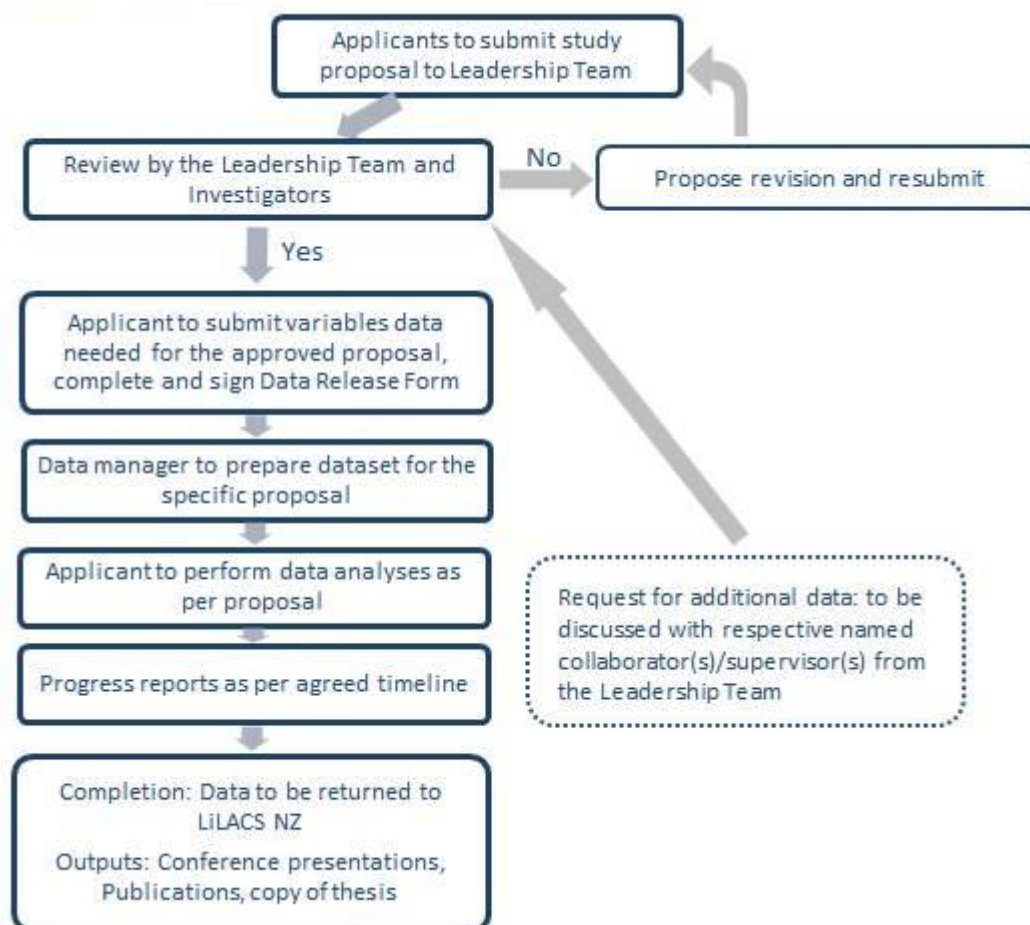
Applicants to submit study proposal to Leadership Team

Review by the Leadership Team and Investigators

No

Propose revision and resubmit

Yes

Applicant to submit variables data needed for the approved proposal, complete and sign Data Release Form

Data manager to prepare dataset for the specific proposal

Applicant to perform data analyses as per proposal

Request for additional data: to be discussed with respective named collaborator(s)/supervisor(s) from the Leadership Team

Progress reports as per agreed timeline

Completion: Data to be returned to LiLACS NZ

Outputs: Conference presentations, Publications, copy of thesis